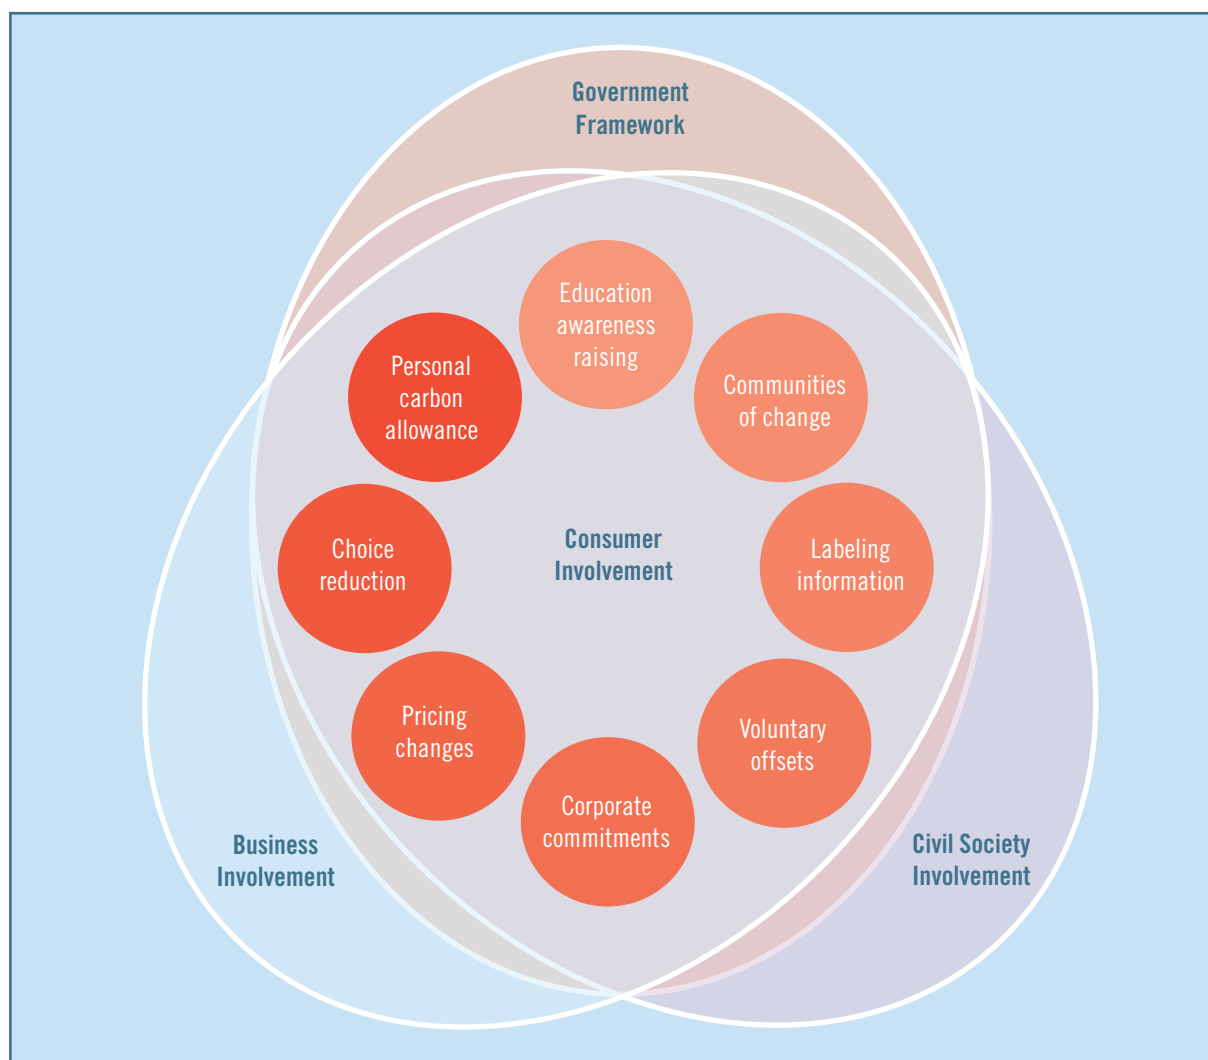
Government Framework

Education awareness raising

Personal carbon allowance

Communities of change

Consumer Involvement

Choice reduction

Labeling information

Pricing changes

Voluntary offsets

Corporate commitments

Business Involvement

Civil Society Involvement